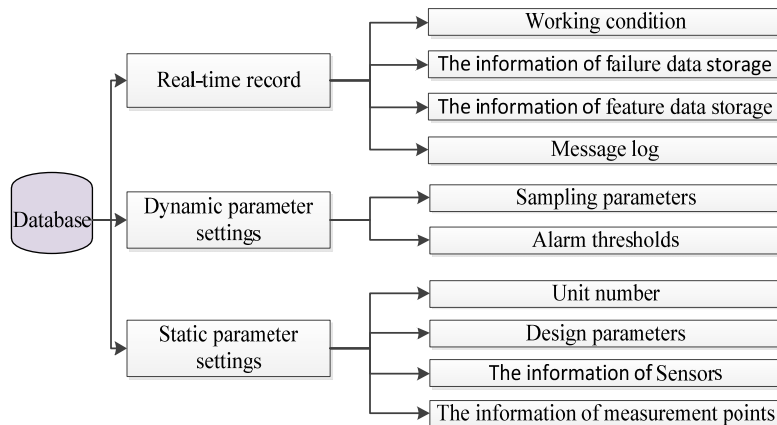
Database

Real-time record

Working condition

The information of failure data storage

The information of feature data storage

Message log

Dynamic parameter settings

Sampling parameters

Alarm thresholds

Static parameter settings

Unit number

Design parameters

The information of Sensors

The information of measurement points